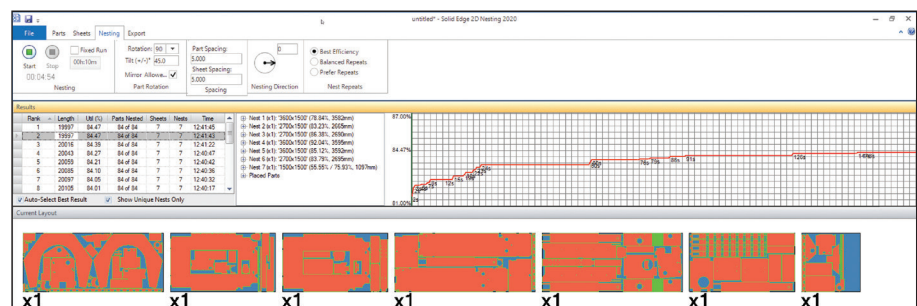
untitled* - Solid Edge 2D Nesting 2020

File Parts Sheets Nesting Export

Start Stop Fixed Run 00h:10m 00:04:54 Nesting

Rotation: 90 Tilt (+/-)° 45.0 Mirror Allowe... Part Rotation

Part Spacing: 3.000 Sheet Spacing: 3.000 Spacing

0 Nesting Direction

Best Efficiency Balanced Repeats Prefer Repeats Nest Repeats

Results

| Rank | Length | Util (%) | Parts Nested | Sheets | Nests | Time |
|---|---|---|---|---|---|---|
| 1 | 19997 | 84.47 | 84 of 84 | 7 | 7 | 12:41:45 |
| 2 | 19997 | 84.47 | 84 of 84 | 7 | 7 | 12:41:43 |
| 3 | 20016 | 84.39 | 84 of 84 | 7 | 7 | 12:41:22 |
| 4 | 20043 | 84.27 | 84 of 84 | 7 | 7 | 12:40:47 |
| 5 | 20059 | 84.21 | 84 of 84 | 7 | 7 | 12:40:42 |
| 6 | 20085 | 84.10 | 84 of 84 | 7 | 7 | 12:40:36 |
| 7 | 20097 | 84.05 | 84 of 84 | 7 | 7 | 12:40:32 |
| 8 | 20105 | 84.01 | 84 of 84 | 7 | 7 | 12:40:17 |

Auto-Select Best Result Show Unique Nests Only

Nest 1 (x1): '3600x1500' (78.84%, 3592mm)
Nest 2 (x1): '2700x1500' (83.23%, 2665mm)
Nest 3 (x1): '2700x1500' (86.38%, 2680mm)
Nest 4 (x1): '3600x1500' (92.04%, 3595mm)
Nest 5 (x1): '3600x1500' (85.12%, 3592mm)
Nest 6 (x1): '2700x1500' (83.78%, 2695mm)
Nest 7 (x1): '1500x1500' (55.95% / 75.93%, 1097mm)
Placed Parts

87.00%
84.47%
81.00%
2s 4s 6s 9s 12s 15s 18s 21s 24s 60s 76s 79s 86s 91s 120s 149s

Current Layout

x1 x1 x1 x1 x1 x1 x1